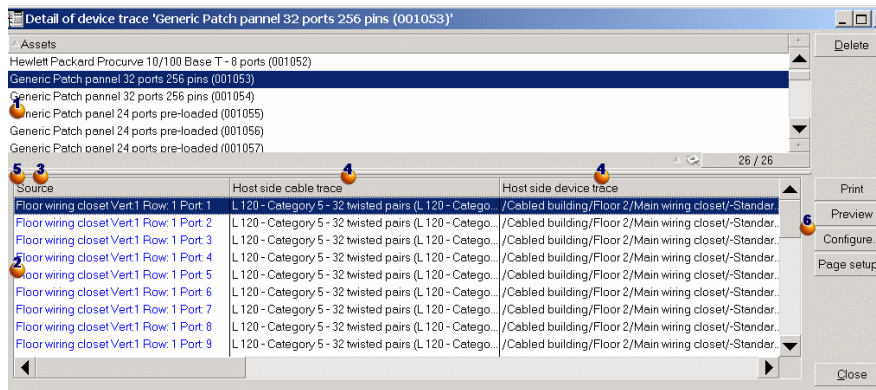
Detail of device trace 'Generic Patch pannel 32 ports 256 pins (001053)'

Assets

Delete

Hewlett Packard Procurve 10/100 Base T - 8 ports (001052)
Generic Patch pannel 32 ports 256 pins (001053)
Generic Patch pannel 32 ports 256 pins (001054)
Generic Patch panel 24 ports pre-loaded (001055)
Generic Patch panel 24 ports pre-loaded (001056)
Generic Patch panel 24 ports pre-loaded (001057)

1

26 / 26

5 3 4 4

| Source | Host side cable trace | Host side device trace |
|---|---|---|
| Floor wiring closet Vert1 Row: 1 Port: 1 | L 120 - Category 5 - 32 twisted pairs (L 120 - Catego... | /Cabled building/Floor 2/Main wiring closet/-Standar... |
| Floor wiring closet Vert1 Row: 1 Port: 2 | L 120 - Category 5 - 32 twisted pairs (L 120 - Catego... | /Cabled building/Floor 2/Main wiring closet/-Standar... |
| Floor wiring closet Vert1 Row: 1 Port: 3 | L 120 - Category 5 - 32 twisted pairs (L 120 - Catego... | /Cabled building/Floor 2/Main wiring closet/-Standar... |
| Floor wiring closet Vert1 Row: 1 Port: 4 | L 120 - Category 5 - 32 twisted pairs (L 120 - Catego... | /Cabled building/Floor 2/Main wiring closet/-Standar... |
| Floor wiring closet Vert1 Row: 1 Port: 5 | L 120 - Category 5 - 32 twisted pairs (L 120 - Catego... | /Cabled building/Floor 2/Main wiring closet/-Standar... |
| Floor wiring closet Vert1 Row: 1 Port: 6 | L 120 - Category 5 - 32 twisted pairs (L 120 - Catego... | /Cabled building/Floor 2/Main wiring closet/-Standar... |
| Floor wiring closet Vert1 Row: 1 Port: 7 | L 120 - Category 5 - 32 twisted pairs (L 120 - Catego... | /Cabled building/Floor 2/Main wiring closet/-Standar... |
| Floor wiring closet Vert1 Row: 1 Port: 8 | L 120 - Category 5 - 32 twisted pairs (L 120 - Catego... | /Cabled building/Floor 2/Main wiring closet/-Standar... |
| Floor wiring closet Vert1 Row: 1 Port: 9 | L 120 - Category 5 - 32 twisted pairs (L 120 - Catego... | /Cabled building/Floor 2/Main wiring closet/-Standar... |

2

6

Print
Preview
Configure...
Page setup

Close